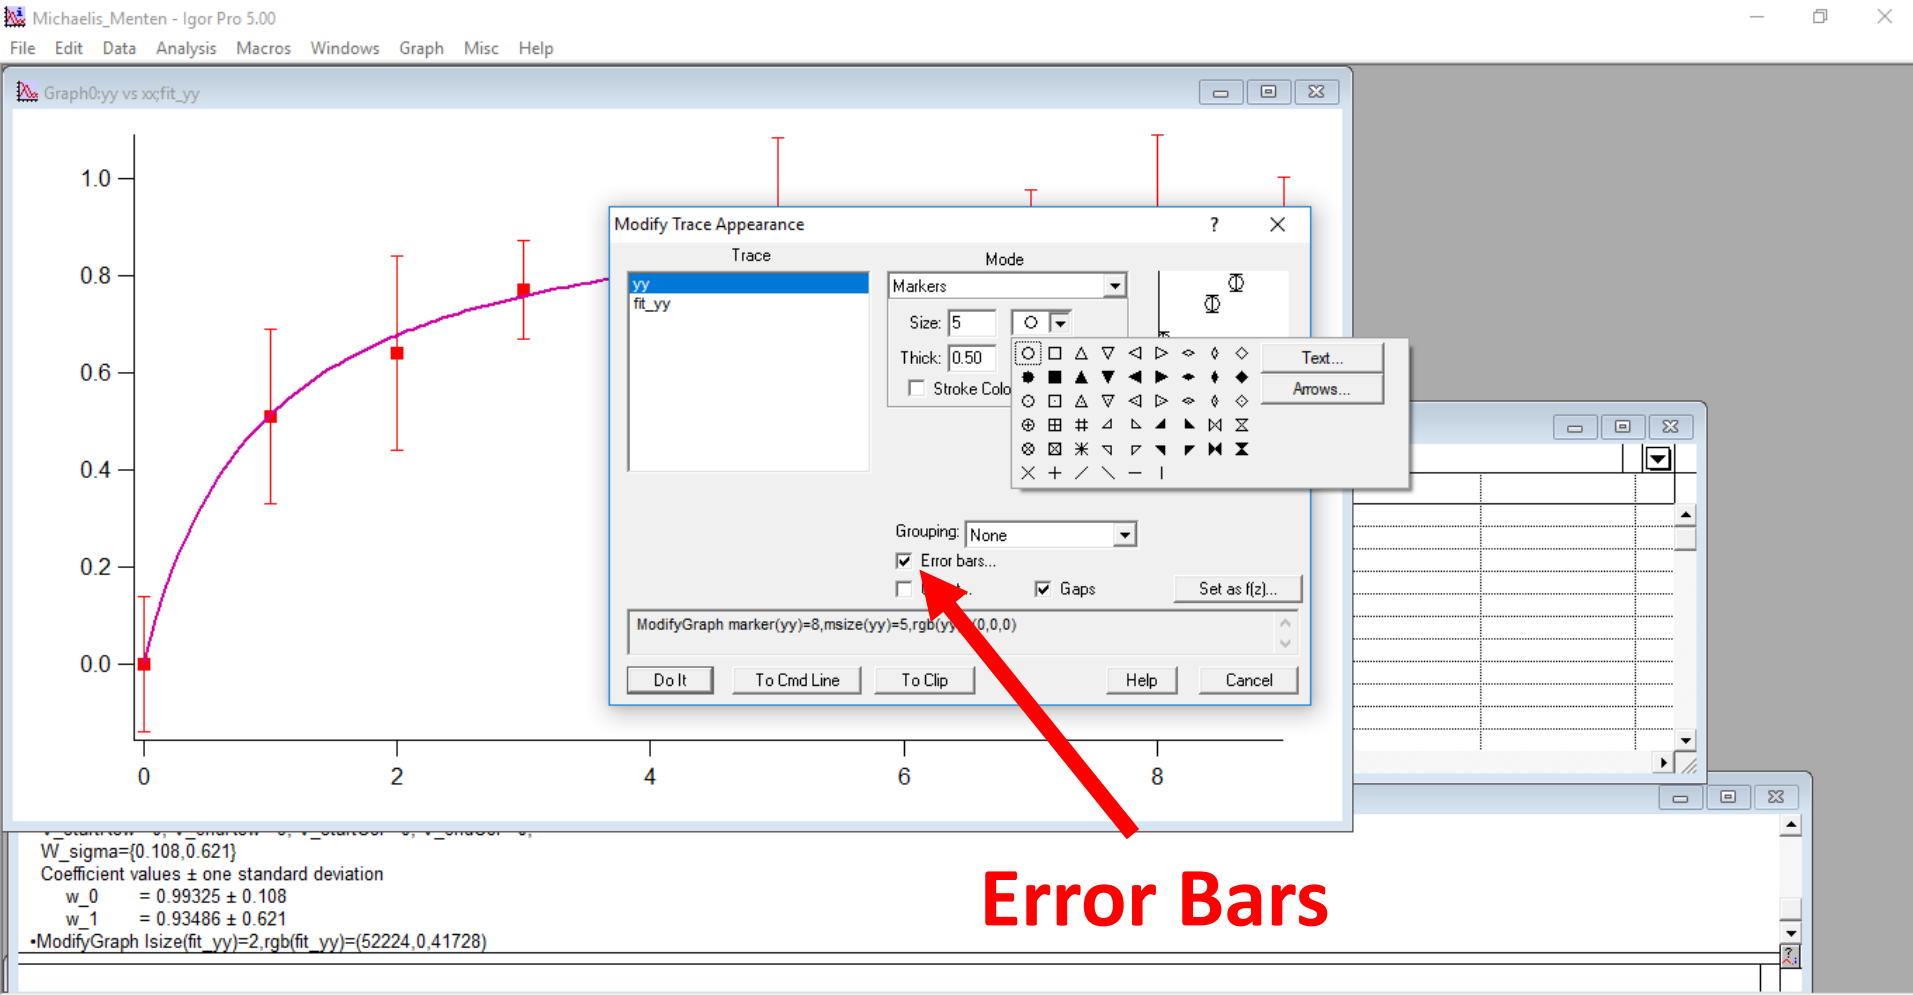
Michaelis_Menten - Igor Pro 5.00
File Edit Data Analysis Macros Windows Graph Misc Help

Graph0:yy vs xx;fit_yy

1.0
0.8
0.6
0.4
0.2
0.0
0 2 4 6 8

Modify Trace Appearance ? ×
Trace
yy
fit_yy
Mode
Markers
Size: 5
Thick: 0.50
Stroke Colo
Text...
Arrows...
Grouping: None
Error bars...
Gaps
Set as f(z)...
ModifyGraph marker(yy)=8,msize(yy)=5,rgb(yy)=(0,0,0)
Do It To Cmd Line To Clip Help Cancel

W_sigma={0.108,0.621}
Coefficient values ± one standard deviation
w_0 = 0.99325 ± 0.108
w_1 = 0.93486 ± 0.621
•ModifyGraph lsize(fit_yy)=2,rgb(fit_yy)=(52224,0,41728)

Error Bars